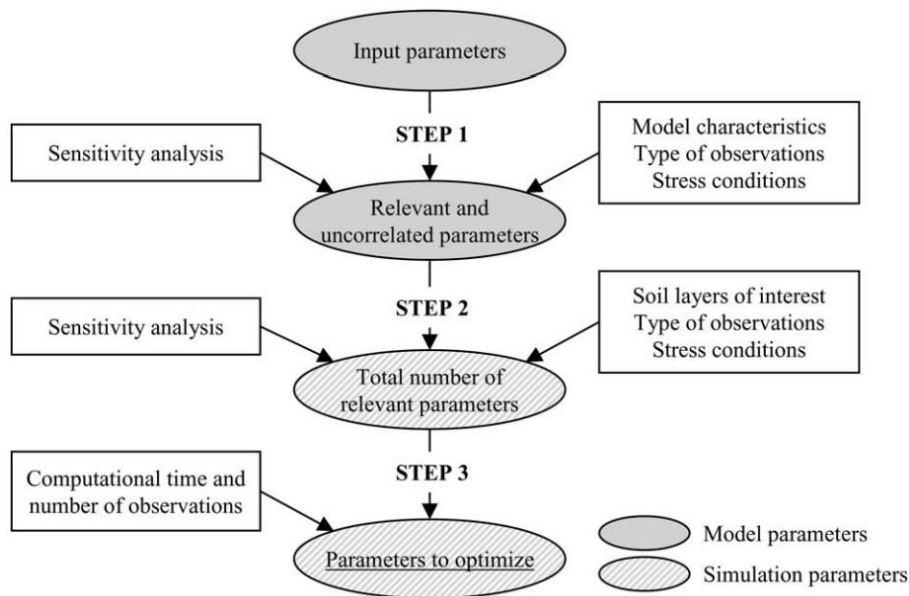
Input parameters

STEP 1

Sensitivity analysis

Model characteristics
Type of observations
Stress conditions

Relevant and uncorrelated parameters

STEP 2

Sensitivity analysis

Soil layers of interest
Type of observations
Stress conditions

Total number of relevant parameters

STEP 3

Computational time and number of observations

Parameters to optimize

Model parameters

Simulation parameters